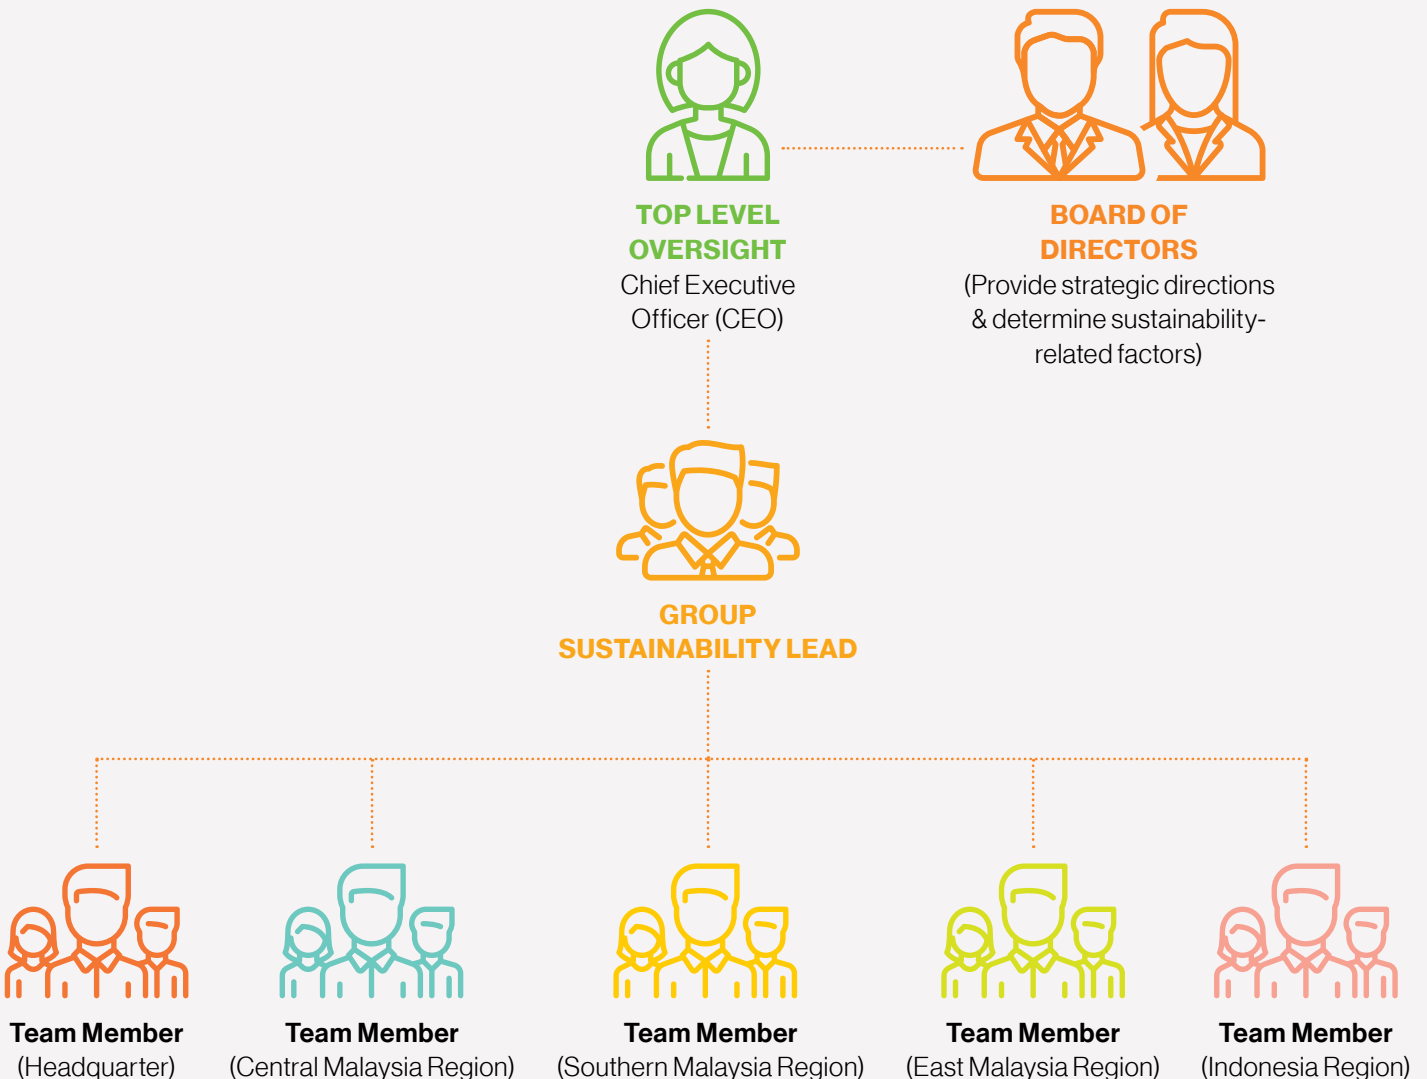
TOP LEVEL OVERSIGHT
Chief Executive Officer (CEO)

BOARD OF DIRECTORS
(Provide strategic directions & determine sustainability-related factors)

GROUP SUSTAINABILITY LEAD

Team Member
(Headquarter)

Team Member
(Central Malaysia Region)

Team Member
(Southern Malaysia Region)

Team Member
(East Malaysia Region)

Team Member
(Indonesia Region)